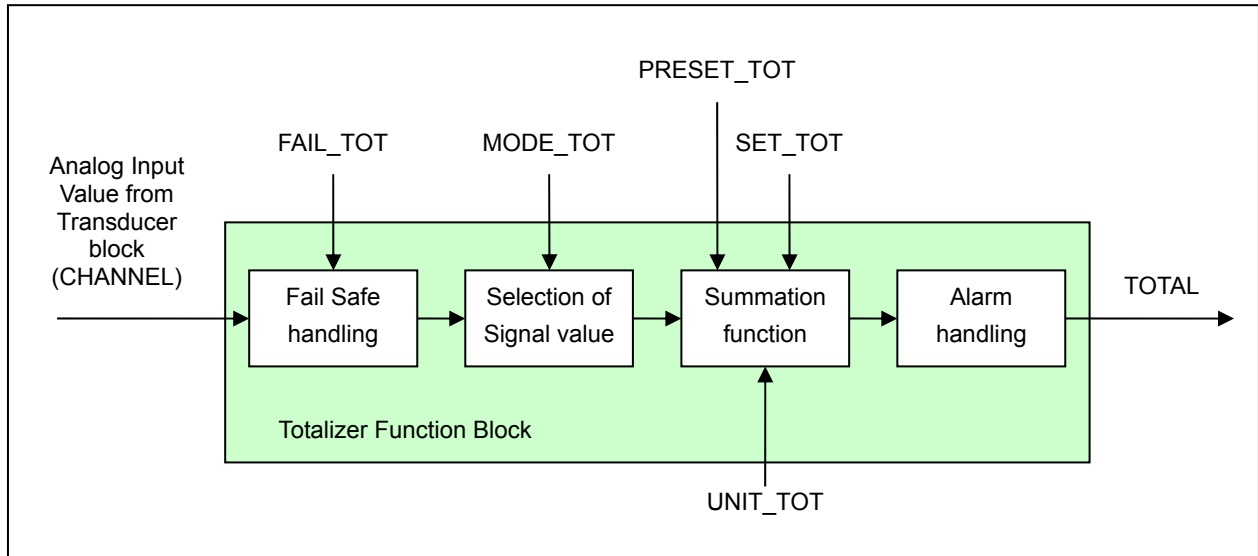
PRESET_TOT

FAIL_TOT

MODE_TOT

SET_TOT

Analog Input Value from Transducer block (CHANNEL)

Fail Safe handling

Selection of Signal value

Summation function

Alarm handling

TOTAL

Totalizer Function Block

UNIT_TOT